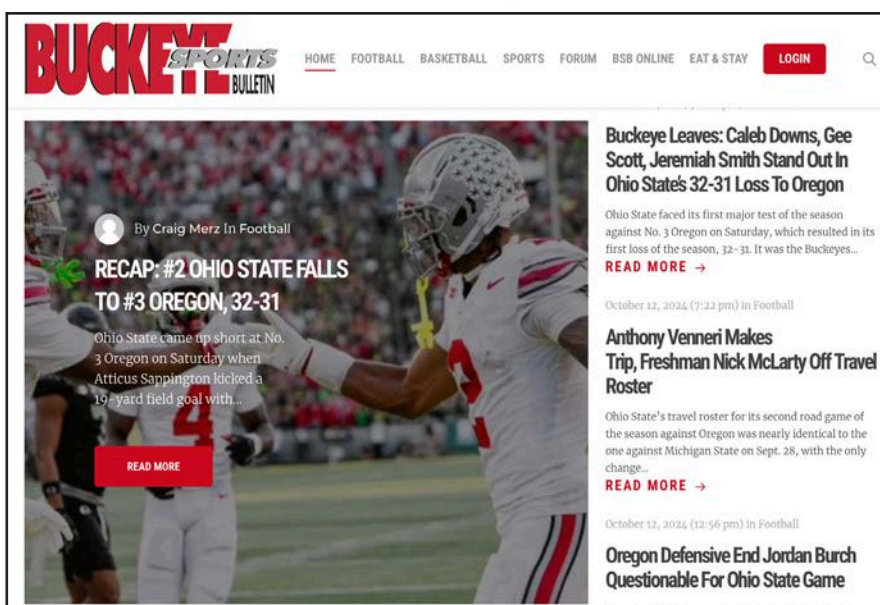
BUCKEYE SPORTS BULLETIN

HOME FOOTBALL BASKETBALL SPORTS FORUM BSB ONLINE EAT & STAY LOGIN

By Craig Merz In Football

RECAP: #2 OHIO STATE FALLS TO #3 OREGON, 32-31

Ohio State came up short at No. 3 Oregon on Saturday when Atticus Sappington kicked a 19-yard field goal with...

READ MORE

Buckeye Leaves: Caleb Downs, Gee Scott, Jeremiah Smith Stand Out In Ohio State's 32-31 Loss To Oregon

Ohio State faced its first major test of the season against No. 3 Oregon on Saturday, which resulted in its first loss of the season, 32-31. It was the Buckeyes...

READ MORE →

October 12, 2024 (7:22 pm) in Football

Anthony Venneri Makes Trip, Freshman Nick McLarty Off Travel Roster

Ohio State's travel roster for its second road game of the season against Oregon was nearly identical to the one against Michigan State on Sept. 28, with the only change...

READ MORE →

October 12, 2024 (12:56 pm) in Football

Oregon Defensive End Jordan Burch Questionable For Ohio State Game